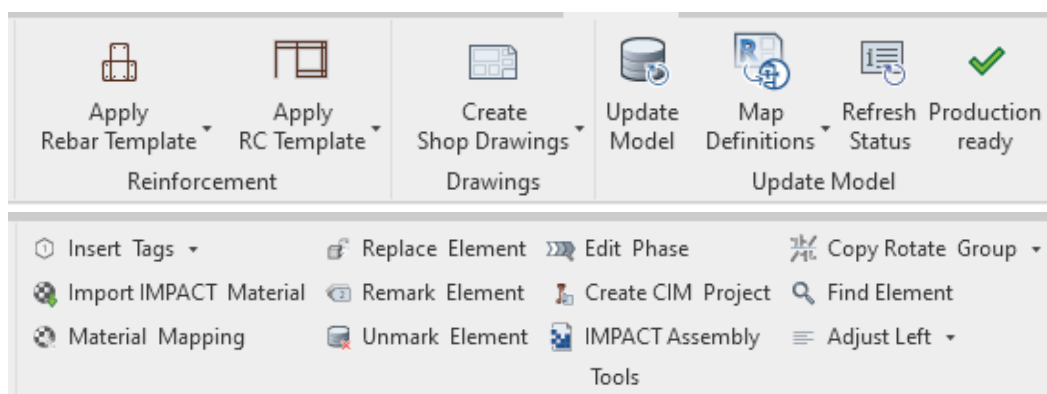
Apply
Rebar Template

Apply
RC Template

Reinforcement

Create
Shop Drawings

Drawings

Update
Model

Map
Definitions

Refresh
Status

Production
ready

Update Model

Insert Tags

Import IMPACT Material

Material Mapping

Replace Element

Remark Element

Unmark Element

Edit Phase

Create CIM Project

IMPACT Assembly

Copy Rotate Group

Find Element

Adjust Left

Tools